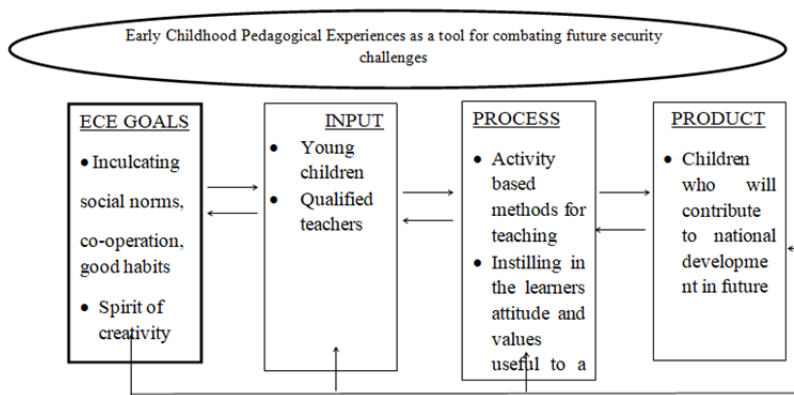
Early Childhood Pedagogical Experiences as a tool for combating future security challenges

ECE GOALS

• Inculcating social norms, co-operation, good habits

• Spirit of creativity

INPUT

• Young children

• Qualified teachers

PROCESS

• Activity based methods for teaching

• Instilling in the learners attitude and values useful to a

PRODUCT

• Children who will contribute to national developme nt in future